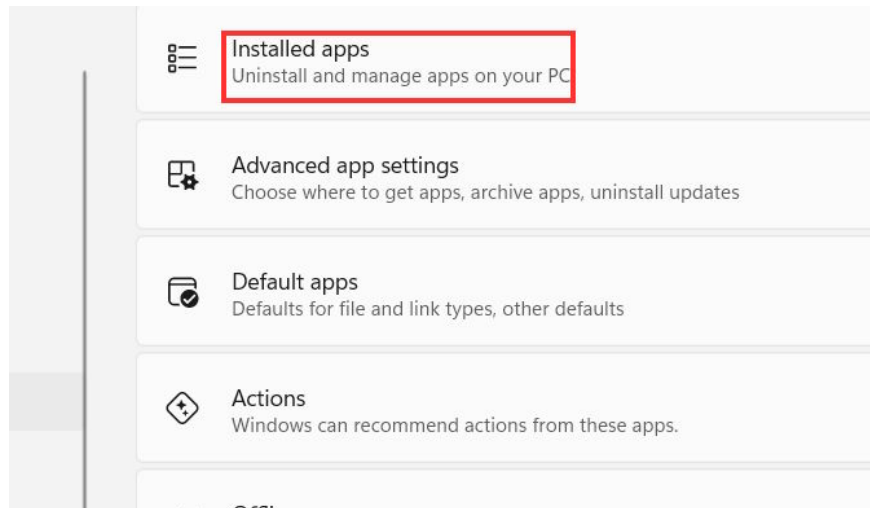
Installed apps
Uninstall and manage apps on your PC

Advanced app settings
Choose where to get apps, archive apps, uninstall updates

Default apps
Defaults for file and link types, other defaults

Actions
Windows can recommend actions from these apps.

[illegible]